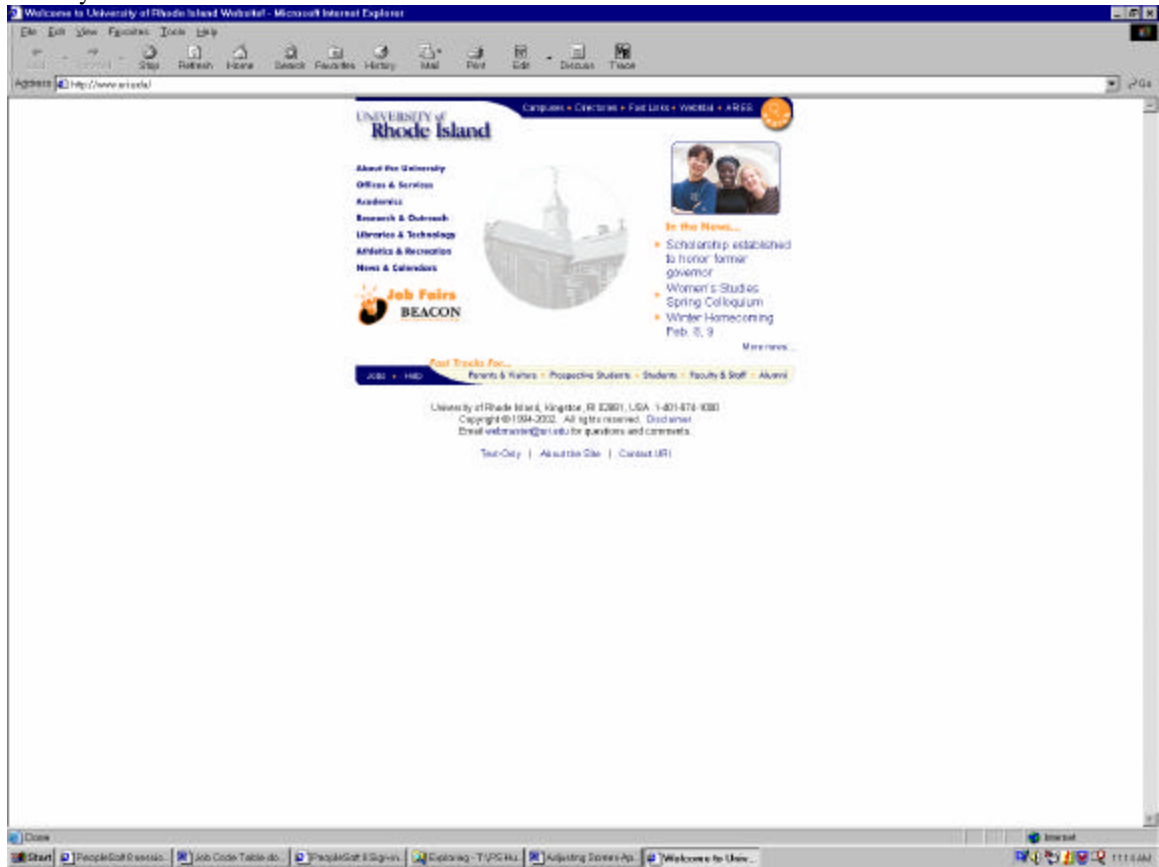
Welcome to University of Rhode Island Website! - Microsoft Internet Explorer

File Edit View Favorites Tools Help

Back Forward Stop Refresh Home Search Favorites History Mail Print Edit Discuss Trace

Address http://www.uri.edu/

Go

Campuses • Directories • Fast Links • WebMail • ARIES

UNIVERSITY of Rhode Island

About the University
Offices & Services
Academics
Research & Outreach
Libraries & Technology
Athletics & Recreation
News & Calendars

Job Fairs
BEACON

In the News...
• Scholarship established to honor former governor
• Women's Studies Spring Colloquium
• Winter Homecoming Feb. 8, 9
More news...

Fast Tracks for...
Jobs • Help
Parents & Visitors • Prospective Students • Students • Faculty & Staff • Alumni

University of Rhode Island, Kingston, RI 02881, USA 1-401-874-1000
Copyright © 1994-2002. All rights reserved. Disclaimer
Email webmaster@uri.edu for questions and comments.

Text-Only | About the Site | Contact URI

Done

Internet

Start | PeopleSoft 8 sessio... | Job Code Table.do... | PeopleSoft 8 Sign-in... | Exploring - T:\PS Hu... | Adjusting Screen Ap... | Welcome to Univ...

11:14 AM